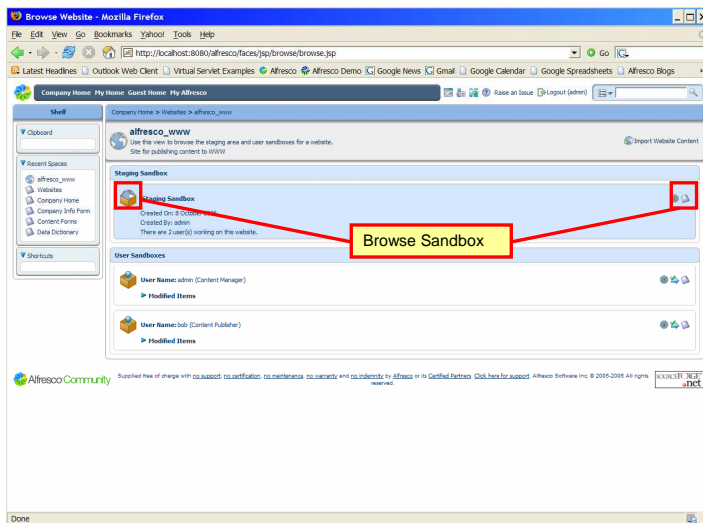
Browse Website - Mozilla Firefox

File Edit View Go Bookmarks Yahoo! Tools Help

http://localhost:8080/alfresco/faces/jsp/browse/browse.jsp

Go

Latest Headlines Outlook Web Client Virtual Servlet Examples Alfresco Alfresco Demo Google News Gmail Google Calendar Google Spreadsheets Alfresco Blogs

Company Home My Home Guest Home My Alfresco

Raise an Issue Logout (admin)

Shelf

Clipboard

Recent Spaces

alfresco_www
Websites
Company Home
Company Info Form
Content Forms
Data Dictionary

Shortcuts

Company Home > Websites > alfresco_www

alfresco_www
Use this view to browse the staging area and user sandboxes for a website.
Site for publishing content to WWW

Import Website Content

Staging Sandbox

Staging Sandbox
Created On: 8 October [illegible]
Created By: admin
There are 2 user(s) working on this website.

Browse Sandbox

User Sandboxes

User Name: admin (Content Manager)
Modified Items

User Name: bob (Content Publisher)
Modified Items

Alfresco Community

Supplied free of charge with no support, no certification, no maintenance, no warranty and no indemnity by Alfresco or its Certified Partners. Click here for support. Alfresco Software Inc. © 2005-2006 All rights reserved.

SOURCEFORGE .net

Done